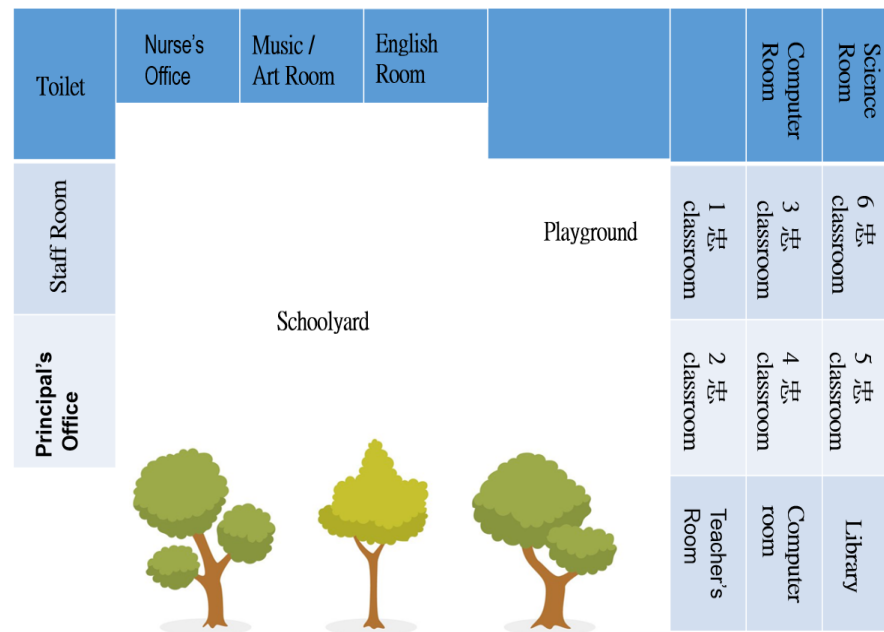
Toilet

Nurse's Office

Music / Art Room

English Room

Computer Room

Science Room

Staff Room

Playground

1 忠 classroom

3 忠 classroom

6 忠 classroom

Schoolyard

Principal's Office

2 忠 classroom

4 忠 classroom

5 忠 classroom

Teacher's Room

Computer room

Library